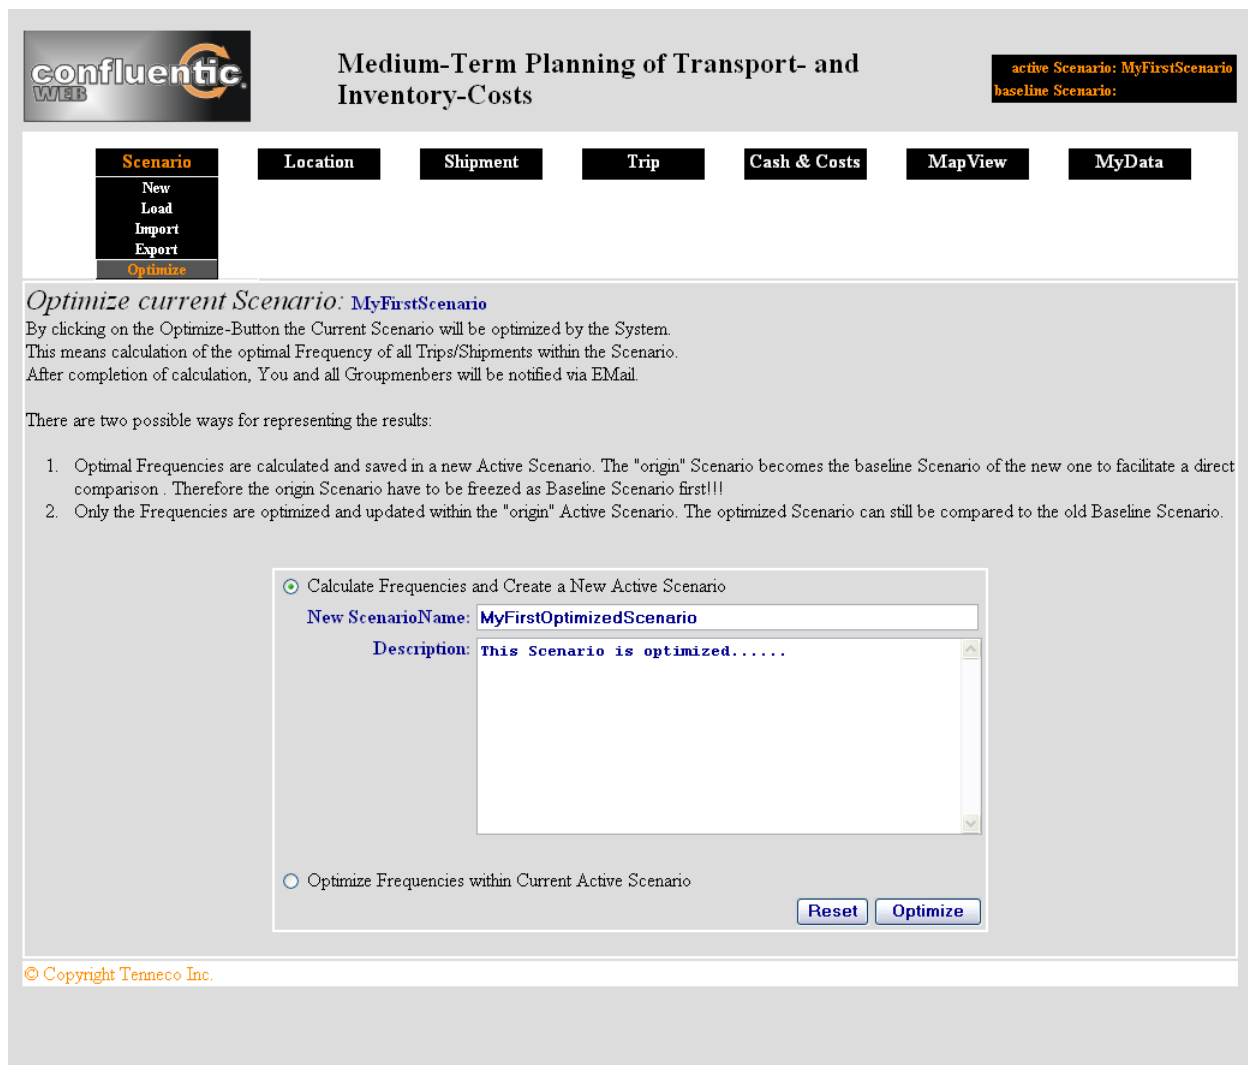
confluentic WEB

Medium-Term Planning of Transport- and Inventory-Costs

active Scenario: MyFirstScenario
baseline Scenario:

Scenario
New
Load
Import
Export
Optimize

Location

Shipment

Trip

Cash & Costs

MapView

MyData

Optimize current Scenario: MyFirstScenario

By clicking on the Optimize-Button the Current Scenario will be optimized by the System.
This means calculation of the optimal Frequency of all Trips/Shipments within the Scenario.
After completion of calculation, You and all Groupmenbers will be notified via EMail.

There are two possible ways for representing the results:

1. Optimal Frequencies are calculated and saved in a new Active Scenario. The "origin" Scenario becomes the baseline Scenario of the new one to facilitate a direct comparison . Therefore the origin Scenario have to be freezed as Baseline Scenario first!!!
2. Only the Frequencies are optimized and updated within the "origin" Active Scenario. The optimized Scenario can still be compared to the old Baseline Scenario.

Calculate Frequencies and Create a New Active Scenario

New ScenarioName: MyFirstOptimizedScenario

Description: This Scenario is optimized......

Optimize Frequencies within Current Active Scenario

Reset Optimize

© Copyright Tenneco Inc.